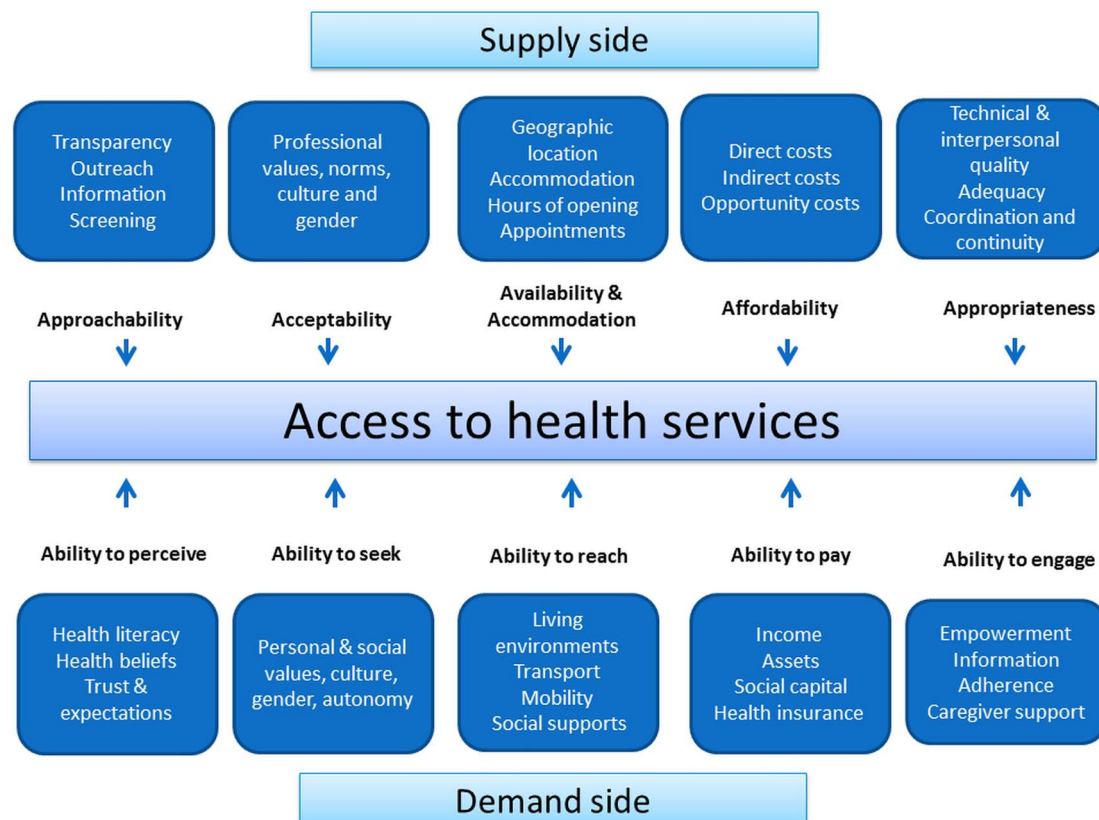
Supply side

Transparency
Outreach
Information
Screening

Professional values, norms, culture and gender

Geographic location
Accommodation
Hours of opening
Appointments

Direct costs
Indirect costs
Opportunity costs

Technical & interpersonal quality
Adequacy
Coordination and continuity

Approachability

Acceptability

Availability & Accommodation

Affordability

Appropriateness

Access to health services

Ability to perceive

Ability to seek

Ability to reach

Ability to pay

Ability to engage

Health literacy
Health beliefs
Trust & expectations

Personal & social values, culture, gender, autonomy

Living environments
Transport
Mobility
Social supports

Income
Assets
Social capital
Health insurance

Empowerment
Information
Adherence
Caregiver support

Demand side